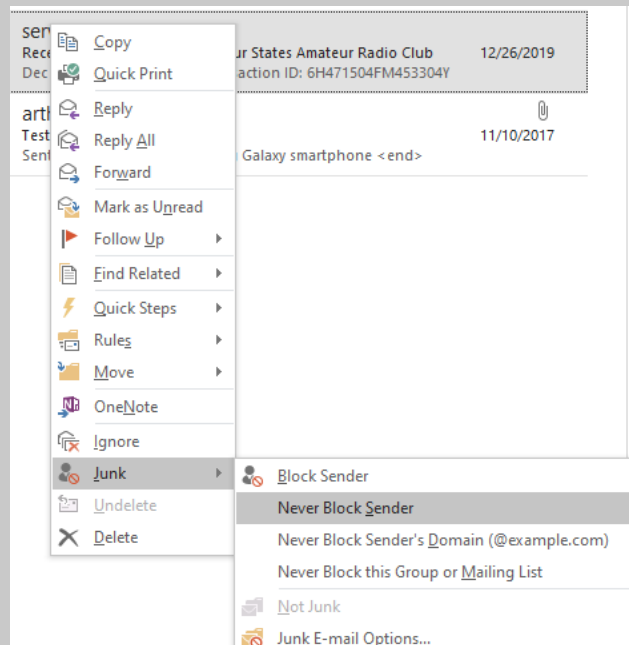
ser
Rece ur States Amateur Radio Club 12/26/2019
Dec action ID: 6H471504FM453304Y

arth
Test 11/10/2017
Sent Galaxy smartphone <end>

Copy
Quick Print
Reply
Reply All
Forward
Mark as Unread
Follow Up
Find Related
Quick Steps
Rules
Move
OneNote
Ignore
Junk
Undelete
Delete

Block Sender
Never Block Sender
Never Block Sender's Domain (@example.com)
Never Block this Group or Mailing List
Not Junk
Junk E-mail Options...